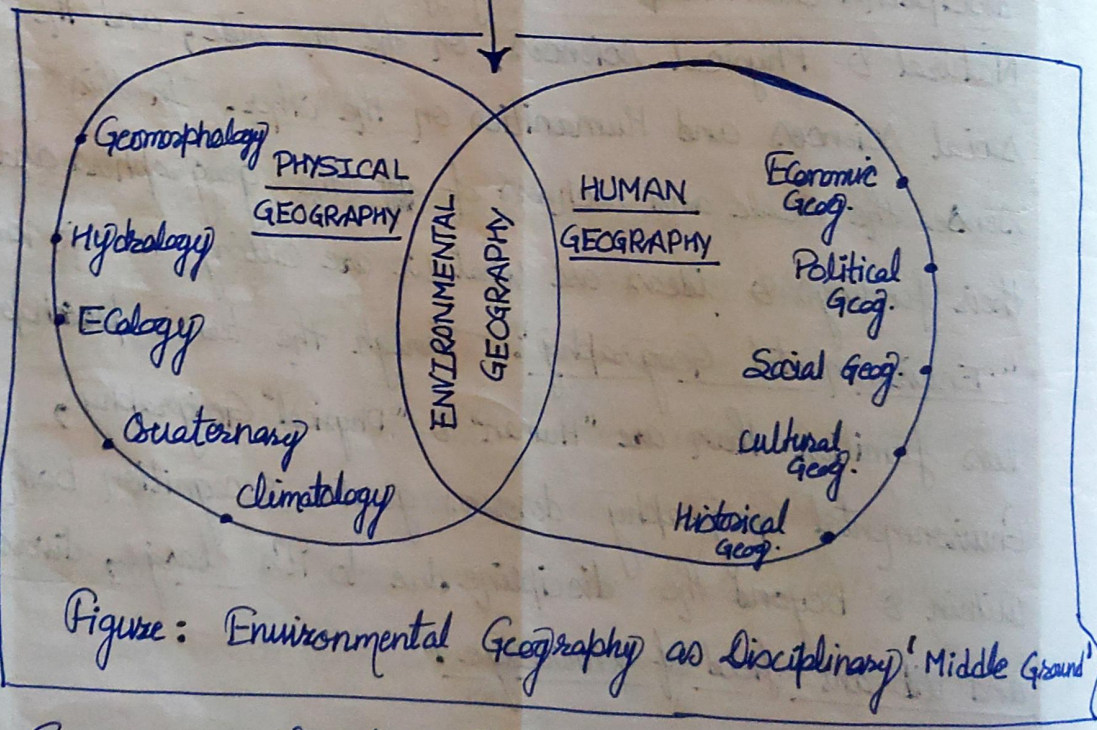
Geomorphology
PHYSICAL GEOGRAPHY
Hydrology
Ecology
Quaternary
climatology

ENVIRONMENTAL GEOGRAPHY

HUMAN GEOGRAPHY
Economic Geog.
Political Geog.
Social Geog.
cultural Geog.
Historical Geog.

Figure: Environmental Geography as Disciplinary 'Middle Ground'